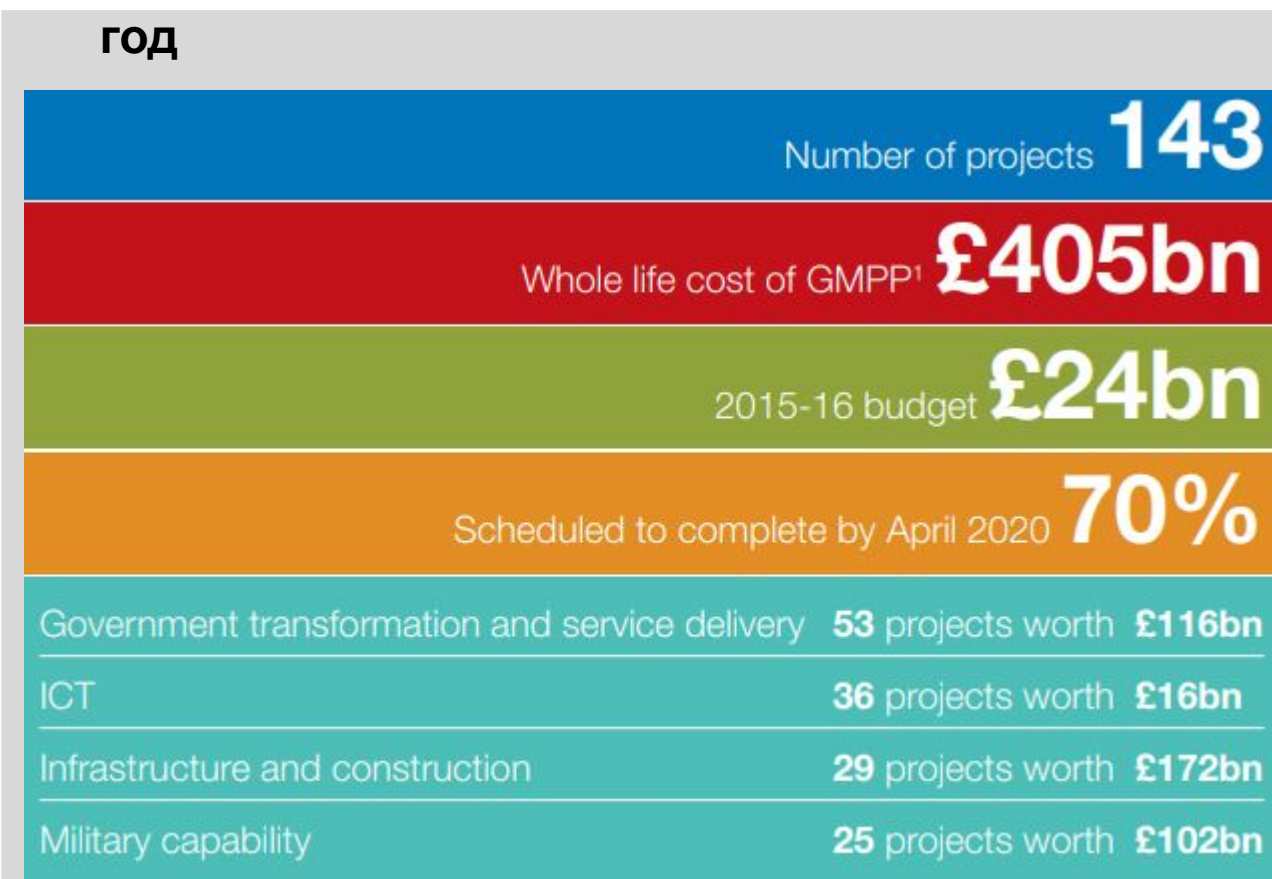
год

Number of projects 143

Whole life cost of GMPP$^1$ £405bn

2015-16 budget £24bn

Scheduled to complete by April 2020 70%

| | |
|---|---|
| Government transformation and service delivery | 53 projects worth £116bn |
| ICT | 36 projects worth £16bn |
| Infrastructure and construction | 29 projects worth £172bn |
| Military capability | 25 projects worth £102bn |